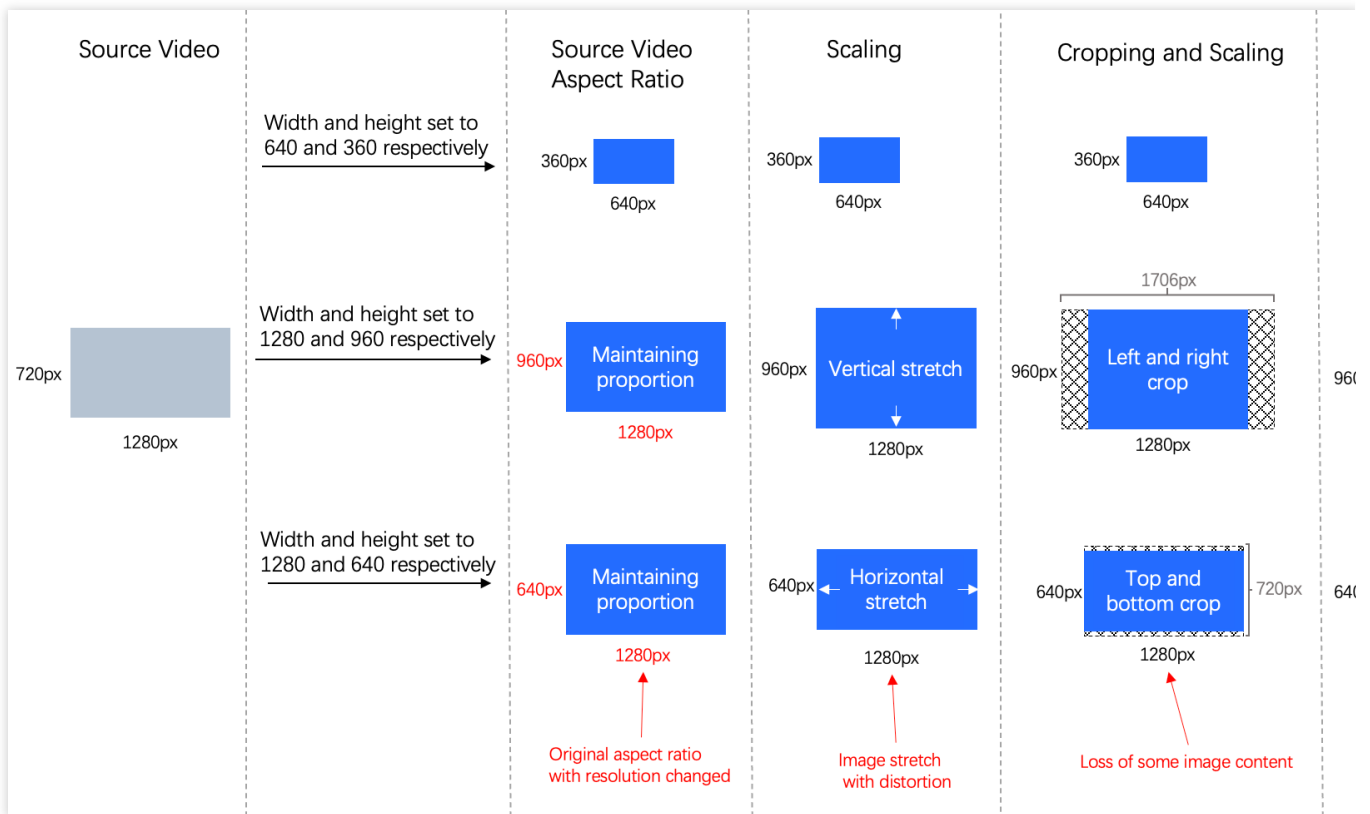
Source Video

Source Video Aspect Ratio

Scaling

Cropping and Scaling

Width and height set to 640 and 360 respectively

360px
640px

360px
640px

360px
640px

720px
1280px

Width and height set to 1280 and 960 respectively

960px
Maintaining proportion
1280px

960px
Vertical stretch
1280px

1706px
960px
Left and right crop
1280px

96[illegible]

Width and height set to 1280 and 640 respectively

640px
Maintaining proportion
1280px

640px
Horizontal stretch
1280px

640px
Top and bottom crop
720px
1280px

64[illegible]

Original aspect ratio with resolution changed

Image stretch with distortion

Loss of some image content